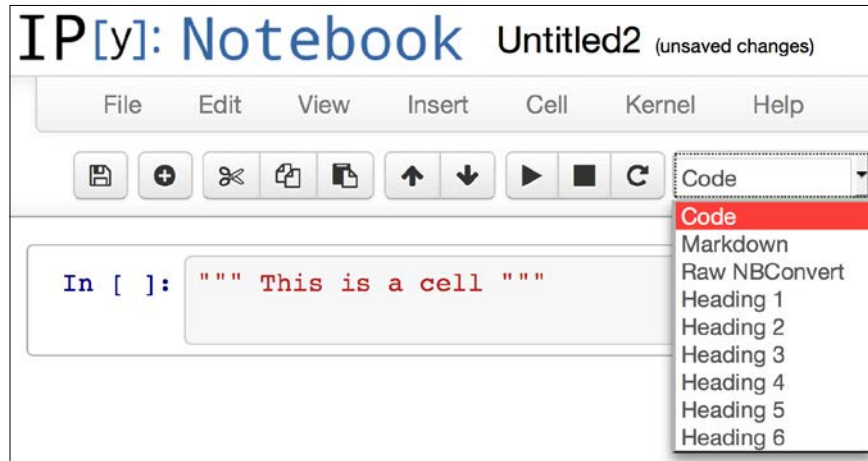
IP[y]: Notebook Untitled2 (unsaved changes)

File Edit View Insert Cell Kernel Help

Code

Code
Markdown
Raw NBConvert
Heading 1
Heading 2
Heading 3
Heading 4
Heading 5
Heading 6

In [ ]: """ This is a cell """